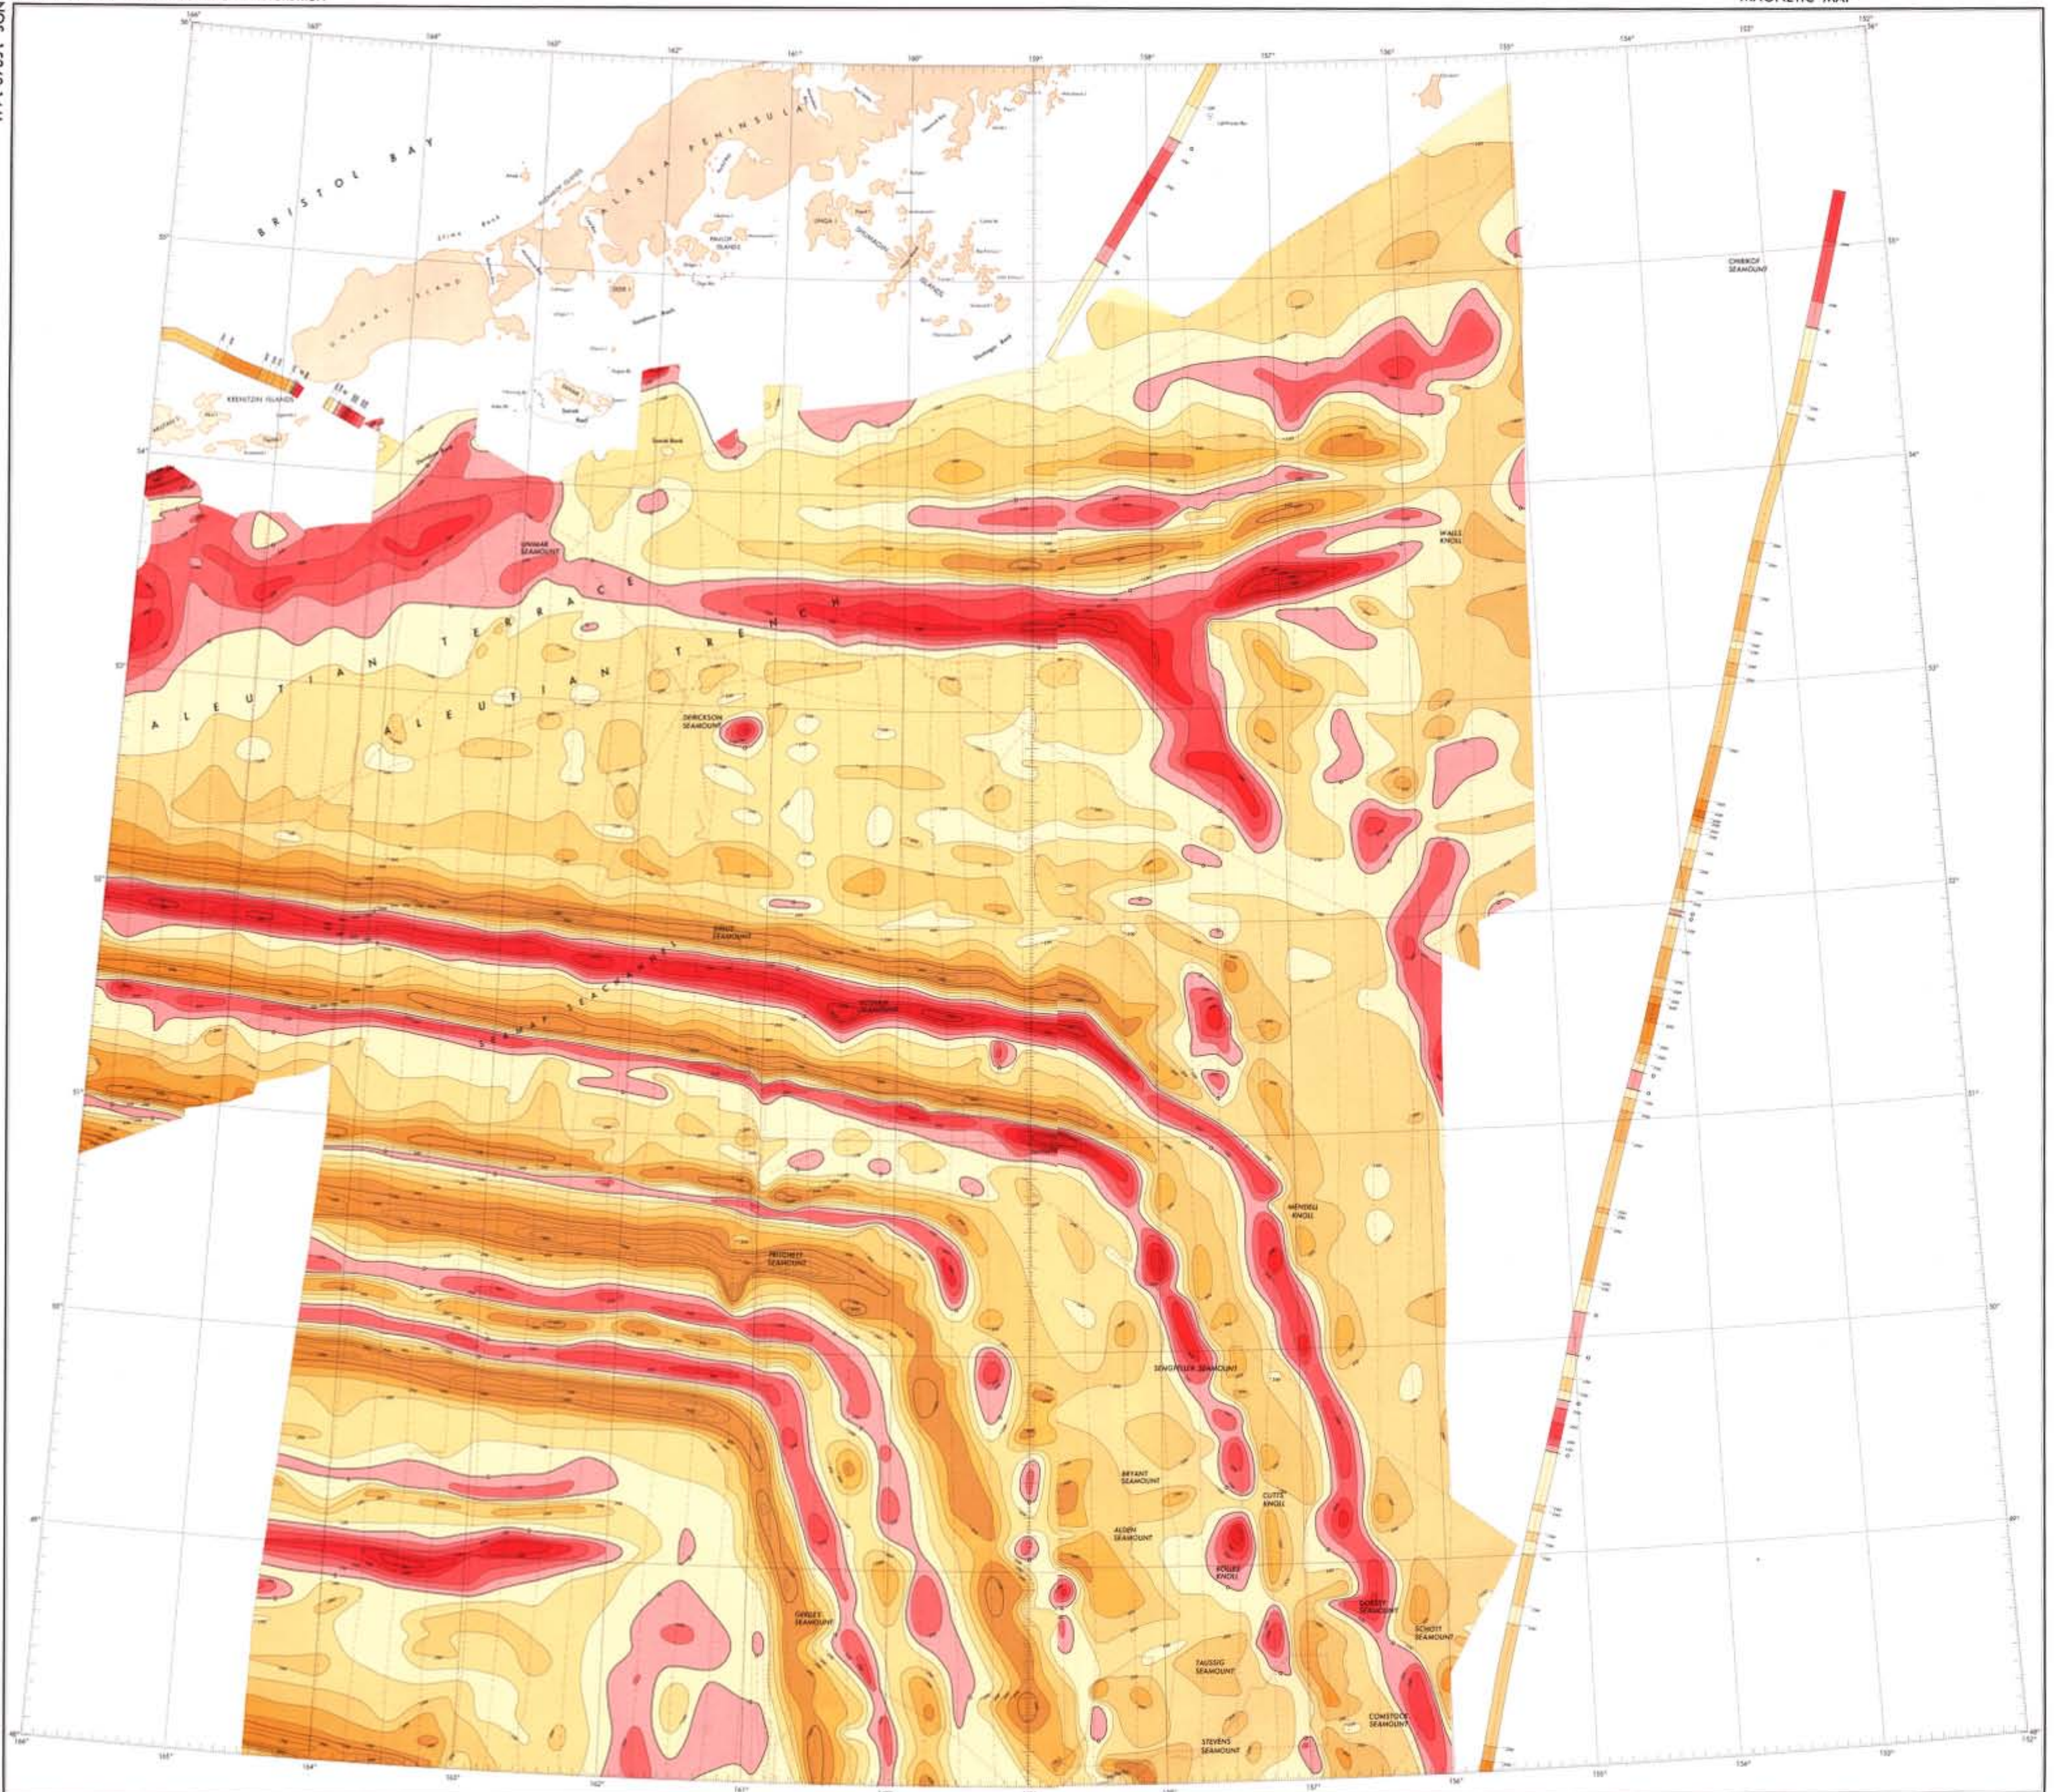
NOS 1306-14M

MAGNETIC MAP

BRISTOL BAY

ALASKA PENINSULA

UNIMAK ISLAND

KRENITZIN ISLANDS

PAVLOF ISLANDS

SHUMAGIN ISLANDS

SANAK ISLANDS

CHIRIKOF SEAMOUNT

UNIMAK SEAMOUNT

WALLS KNOLL

ALEUTIAN TERRACE

ALEUTIAN TRENCH

DERICKSON SEAMOUNT

SURVEY SEACHANNEL

PRITCHETT SEAMOUNT

MENDELL KNOLL

SENGSTACKEN SEAMOUNT

BRYANT SEAMOUNT

CUTTS KNOLL

ALDEN SEAMOUNT

ROGERS KNOLL

GERLEY SEAMOUNT

DORSEY SEAMOUNT

SCHOTT SEAMOUNT

TAUSSIG SEAMOUNT

COMSTOCK SEAMOUNT

STEVENS SEAMOUNT

166° 165° 164° 163° 162° 161° 160° 159° 158° 157° 156° 155° 154° 153° 152°

55° 54° 53° 52° 51° 50° 49° 48°